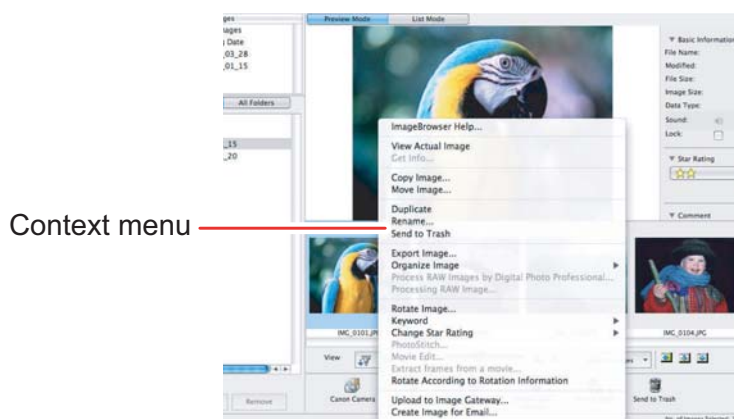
ges
ages
g Date
_03_28
_01_15

All Folders

_15
_20

Preview Mode
List Mode

Basic Information
File Name:
Modified:
File Size:
Image Size:
Data Type:
Sound:
Lock:

Star Rating

Comment

Context menu

ImageBrowser Help...
View Actual Image
Get Info...
Copy Image...
Move Image...
Duplicate
Rename...
Send to Trash
Export Image...
Organize Image
Process RAW Images by Digital Photo Professional...
Processing RAW Image...
Rotate Image...
Keyword
Change Star Rating
PhotoStitch...
Movie Edit...
Extract frames from a movie...
Rotate According to Rotation Information
Upload to Image Gateway...
Create Image for Email...

IMG_0101.JPG
IMG_0104.JPG

View

Remove
Canon Camera
Send to Trash